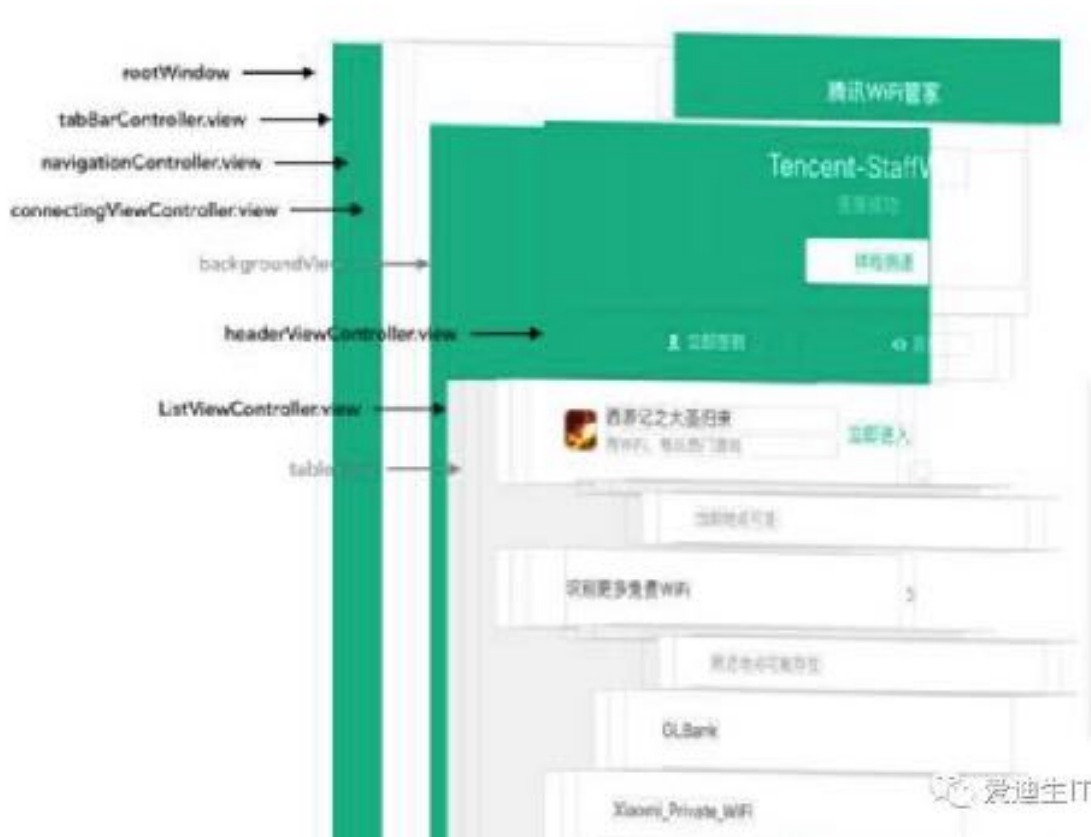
rootWindow

tabBarController.view

navigationController.view

connectingViewController.view

backgroundView

headerViewController.view

ListViewController.view

tableView

腾讯WiFi管家

Tencent-StaffW

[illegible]

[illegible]

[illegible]

西游记之大圣归来

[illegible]

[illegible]

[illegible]

获取更多免费WiFi

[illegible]

GLBank

Xiaomi_Private_WiFi

爱迪生IT